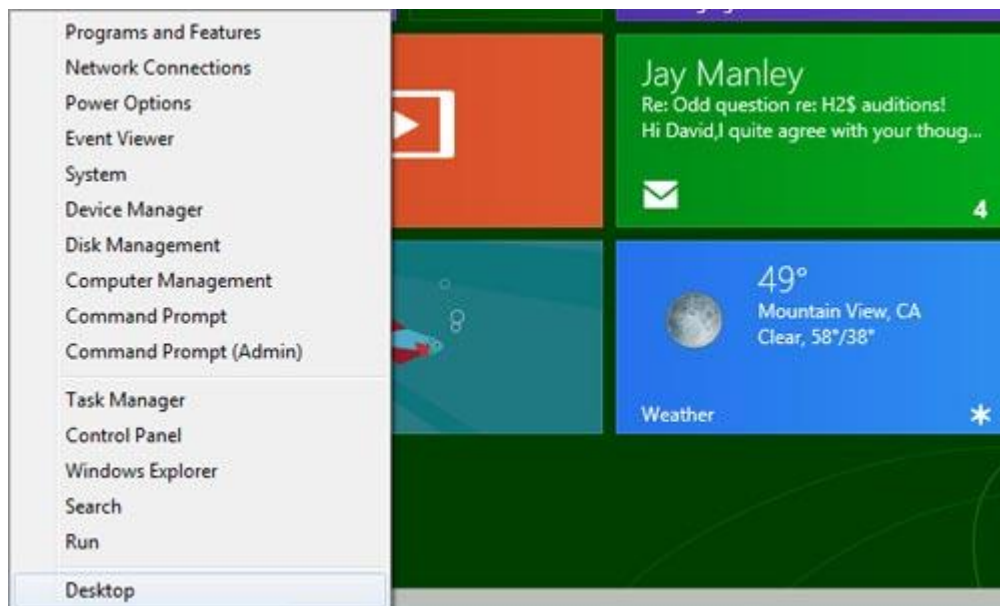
Programs and Features
Network Connections
Power Options
Event Viewer
System
Device Manager
Disk Management
Computer Management
Command Prompt
Command Prompt (Admin)

Task Manager
Control Panel
Windows Explorer
Search
Run

Desktop

Jay Manley
Re: Odd question re: H2$ auditions!
Hi David,I quite agree with your thoug...

4

49°
Mountain View, CA
Clear, 58°/38°

Weather